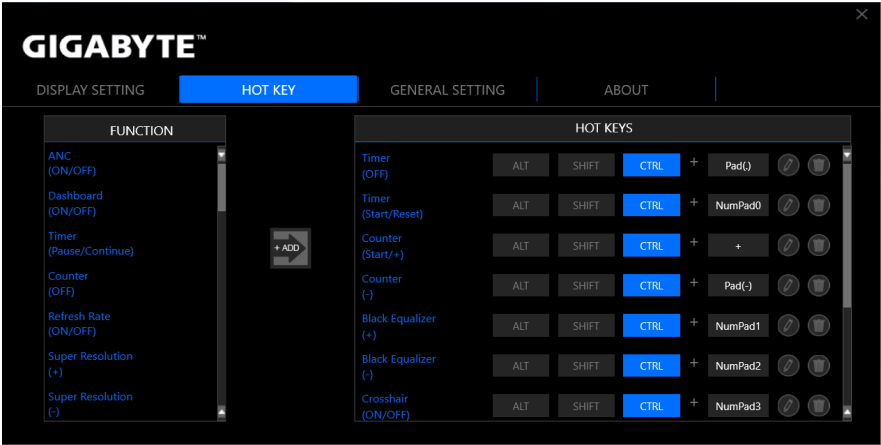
GIGABYTE™

DISPLAY SETTING HOT KEY GENERAL SETTING ABOUT

FUNCTION

ANC
(ON/OFF)

Dashboard
(ON/OFF)

Timer
(Pause/Continue)

Counter
(OFF)

Refresh Rate
(ON/OFF)

Super Resolution
(+)

Super Resolution
(-)

+ ADD

HOT KEYS

| | | | | | |
|---|---|---|---|---|---|
| Timer (OFF) | ALT | SHIFT | CTRL | + | Pad(.) |
| Timer (Start/Reset) | ALT | SHIFT | CTRL | + | NumPad0 |
| Counter (Start/+) | ALT | SHIFT | CTRL | + | + |
| Counter (-) | ALT | SHIFT | CTRL | + | Pad(-) |
| Black Equalizer (+) | ALT | SHIFT | CTRL | + | NumPad1 |
| Black Equalizer (-) | ALT | SHIFT | CTRL | + | NumPad2 |
| Crosshair (ON/OFF) | ALT | SHIFT | CTRL | + | NumPad3 |